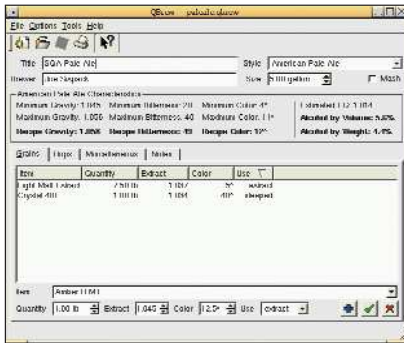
QBrew - paleale.qbrew

File Options Tools Help

Title SGA Pale Ale

Style American Pale Ale

Brewer Joe Sixpack

Size 5.00 gallon

Mash

American Pale Ale Characteristics

Minimum Gravity: 1.045 Minimum Bitterness: 20 Minimum Color: 4°

Maximum Gravity: 1.056 Maximum Bitterness: 40 Maximum Color: 11°

Recipe Gravity: 1.056 Recipe Bitterness: 49 Recipe Color: 10°

Estimated FG: 1.014

Alcohol by Volume: 5.5%

Alcohol by Weight: 4.1%

Grains Hops Miscellaneous Notes

| Item | Quantity | Extract | Color | Use |
|---|---|---|---|---|
| Light Malt Extract | 7.00 lb | 1.037 | 5° | extract |
| Crystal 40L | 1.00 lb | 1.034 | 40° | steeped |

Item Amber DME

Quantity 1.00 lb Extract 1.045 Color 12.5° Use extract